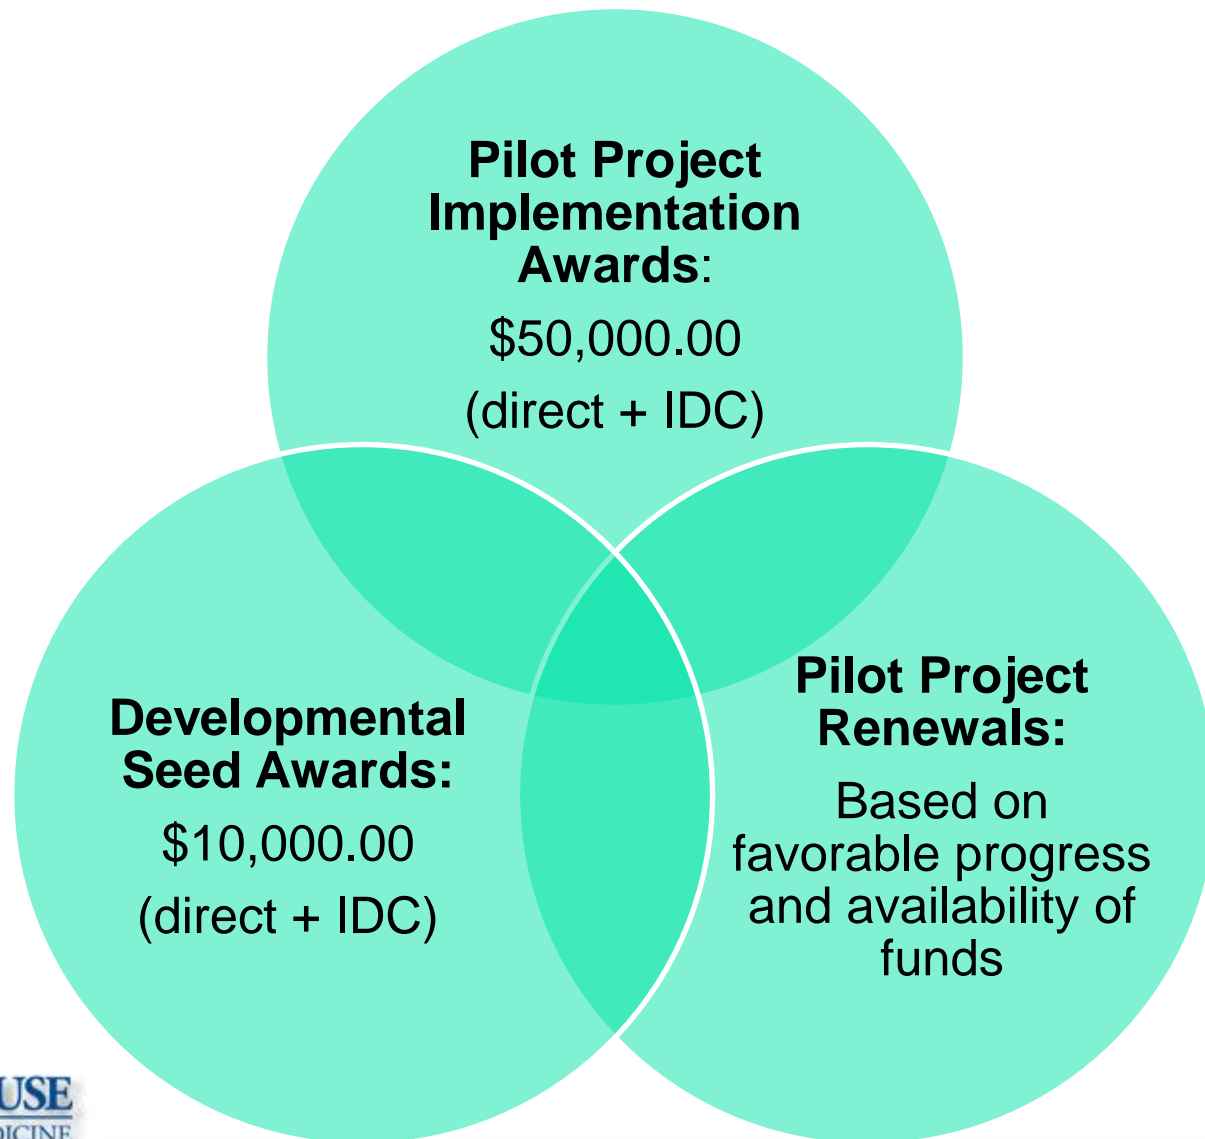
Pilot Project Implementation Awards:

\$50,000.00

(direct + IDC)

Developmental Seed Awards:

\$10,000.00

(direct + IDC)

Pilot Project Renewals:

Based on favorable progress and availability of funds

USE

DICINE